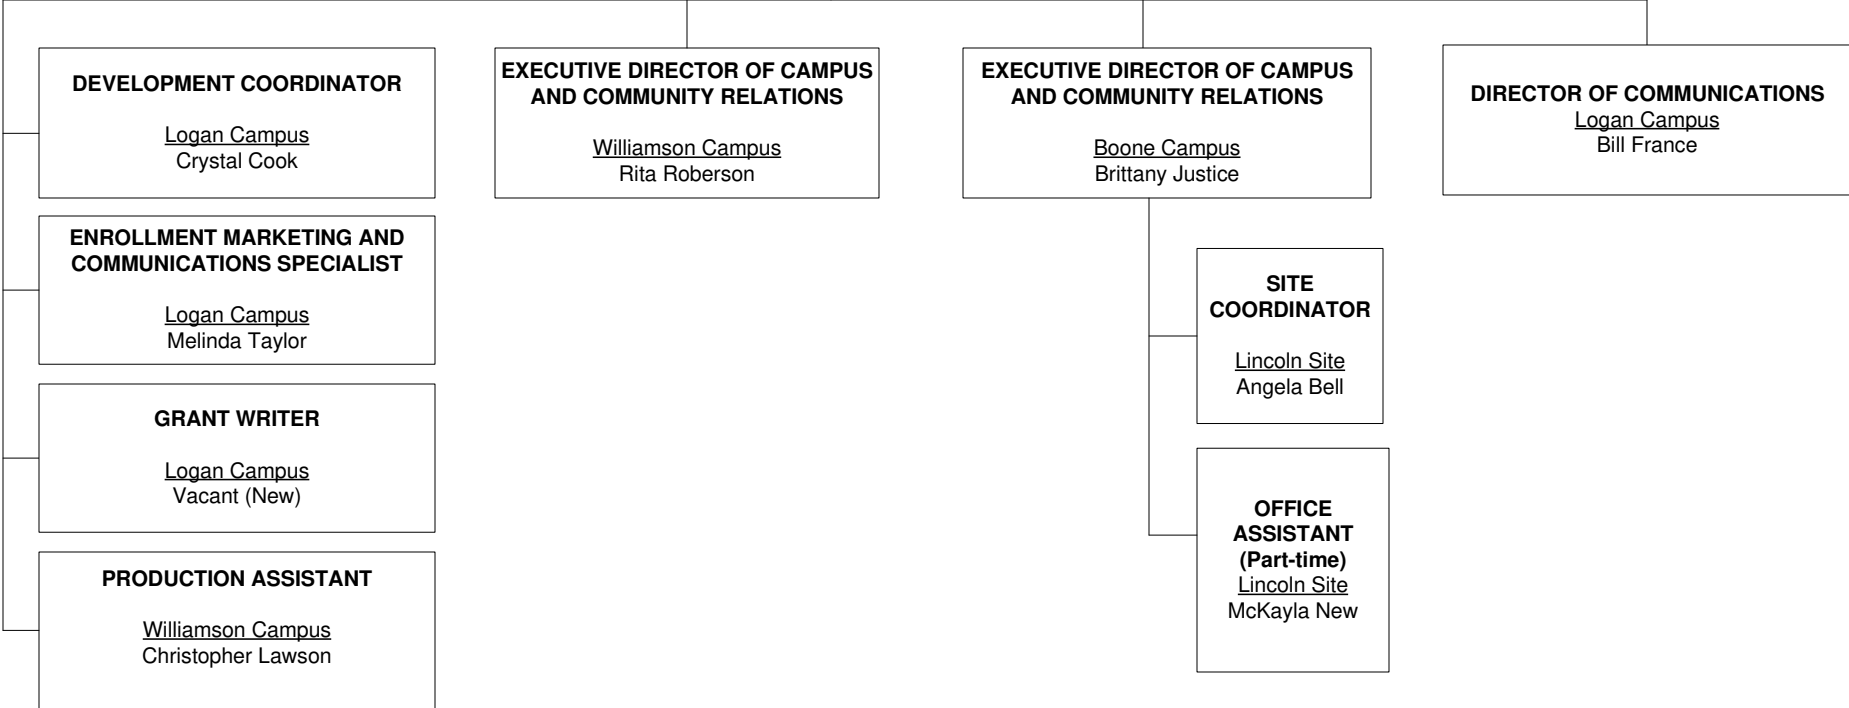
DEVELOPMENT COORDINATOR

Logan Campus
Crystal Cook

ENROLLMENT MARKETING AND COMMUNICATIONS SPECIALIST

Logan Campus
Melinda Taylor

GRANT WRITER

Logan Campus
Vacant (New)

PRODUCTION ASSISTANT

Williamson Campus
Christopher Lawson

EXECUTIVE DIRECTOR OF CAMPUS AND COMMUNITY RELATIONS

Williamson Campus
Rita Roberson

EXECUTIVE DIRECTOR OF CAMPUS AND COMMUNITY RELATIONS

Boone Campus
Brittany Justice

SITE COORDINATOR

Lincoln Site
Angela Bell

OFFICE ASSISTANT (Part-time)
Lincoln Site
McKayla New

DIRECTOR OF COMMUNICATIONS
Logan Campus
Bill France